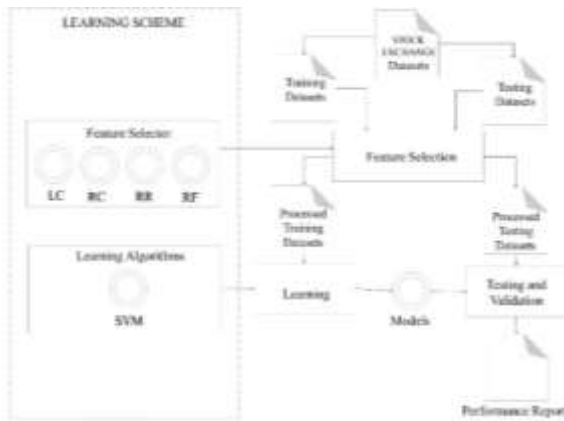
LEARNING SCHEME

STOCK EXCHANGE Datasets

Training Datasets

Testing Datasets

Feature Selector

LC RC RR RF

Feature Selection

Processed Training Datasets

Processed Testing Datasets

Learning Algorithms

SVM

Learning

Models

Testing and Validation

Performance Report